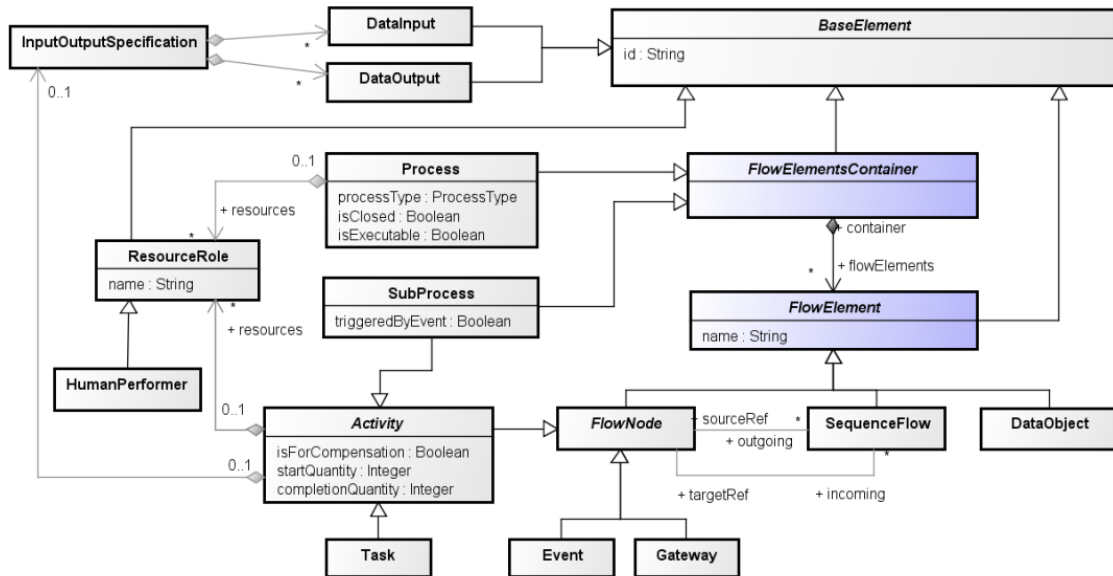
InputOutputSpecification

DataInput

DataOutput

BaseElement
id : String

0..1

*

*

0..1

Process
processType : ProcessType
isClosed : Boolean
isExecutable : Boolean

FlowElementsContainer

+ resources

*

ResourceRole
name : String

+ container

*

+ flowElements

SubProcess
triggeredByEvent : Boolean

FlowElement
name : String

*

+ resources

HumanPerformer

0..1

Activity
isForCompensation : Boolean
startQuantity : Integer
completionQuantity : Integer

FlowNode

+ sourceRef

*

+ outgoing

SequenceFlow

DataObject

0..1

*

+ targetRef

+ incoming

Task

Event

Gateway